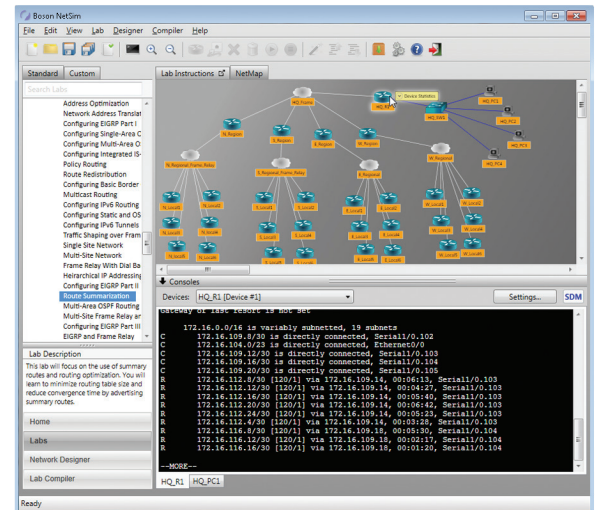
Boson NetSim

File Edit View Lab Designer Compiler Help

Standard Custom

Search Labs

Address Optimization
Network Address Translat
Configuring EIGRP Part I
Configuring Single-Area O
Configuring Multi-Area O
Configuring Integrated IS-
Policy Routing
Route Redistribution
Configuring Basic Border
Multicast Routing
Configuring IPv6 Routing
Configuring Static and OS
Configuring IPv6 Tunnels
Traffic Shaping over Fram
Single Site Network
Multi-Site Network
Frame Relay With Dial Ba
Heirarchical IP Addressing
Configuring EIGRP Part II
Route Summarization
Multi-Area OSPF Routing
Multi-Site Frame Relay ar
Configuring EIGRP Part III
EIGRP and Frame Relay

Lab Description

This lab will focus on the use of summary routes and routing optimization. You will learn to minimize routing table size and reduce convergence time by advertising summary routes.

Home
Labs
Network Designer
Lab Compiler

Lab Instructions NetMap

HQ_Frame
HQ_R1
Device Statistics
HQ_SW1
HQ_PC1
HQ_PC2
HQ_PC3
HQ_PC4
N_Regional
E_Regional
W_Regional
N_Regional_Frame_Relay
E_Regional_Frame_Relay
E_Regional
W_Regional
N_Local1
N_Local2
N_Local3
N_Local4
N_Local5
E_Local1
E_Local2
E_Local3
E_Local4
E_Local5
W_Local1
W_Local2
W_Local3
W_Local4
W_Local5

Consoles

Devices: HQ_R1 [Device #1]
Settings...
SDM

Gateway of last resort is not set

     172.16.0.0/16 is variably subnetted, 19 subnets
C       172.16.109.8/30 is directly connected, Serial1/0.102
C       172.16.104.0/23 is directly connected, Ethernet0/0
C       172.16.109.12/30 is directly connected, Serial1/0.103
C       172.16.109.16/30 is directly connected, Serial1/0.104
C       172.16.109.20/30 is directly connected, Serial1/0.105
R       172.16.112.8/30 [120/1] via 172.16.109.14, 00:06:13, Serial1/0.103
R       172.16.112.12/30 [120/1] via 172.16.109.14, 00:04:27, Serial1/0.103
R       172.16.112.16/30 [120/1] via 172.16.109.14, 00:05:40, Serial1/0.103
R       172.16.112.20/30 [120/1] via 172.16.109.14, 00:06:42, Serial1/0.103
R       172.16.112.24/30 [120/1] via 172.16.109.14, 00:05:23, Serial1/0.103
R       172.16.112.4/30 [120/1] via 172.16.109.14, 00:03:28, Serial1/0.103
R       172.16.116.8/30 [120/1] via 172.16.109.18, 00:05:30, Serial1/0.104
R       172.16.116.12/30 [120/1] via 172.16.109.18, 00:02:17, Serial1/0.104
R       172.16.116.16/30 [120/1] via 172.16.109.18, 00:01:20, Serial1/0.104
--MORE--

HQ_R1 HQ_PC1

Ready